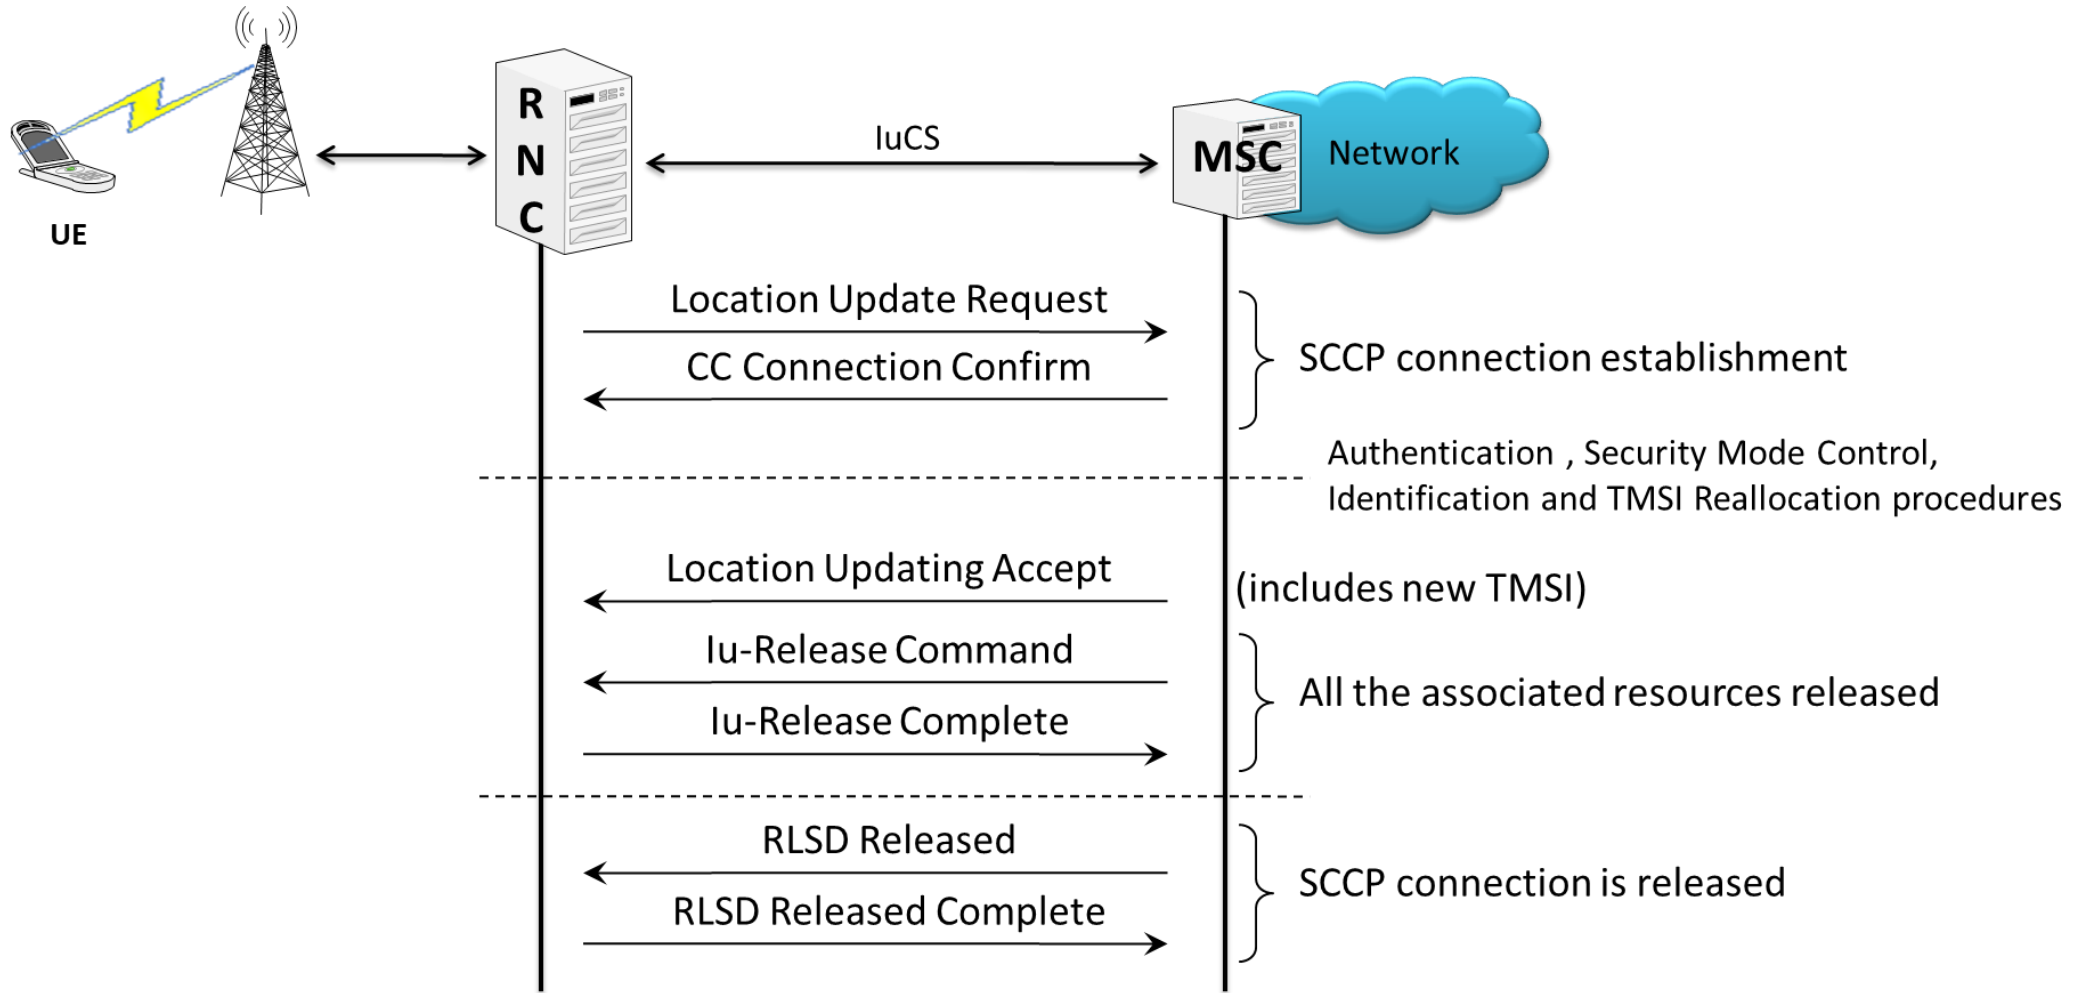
UE

R
N
C

IuCS

MSC

Network

Location Update Request

CC Connection Confirm

SCCP connection establishment

Authentication , Security Mode Control, Identification and TMSI Reallocation procedures

Location Updating Accept

(includes new TMSI)

Iu-Release Command

Iu-Release Complete

All the associated resources released

RLSD Released

RLSD Released Complete

SCCP connection is released